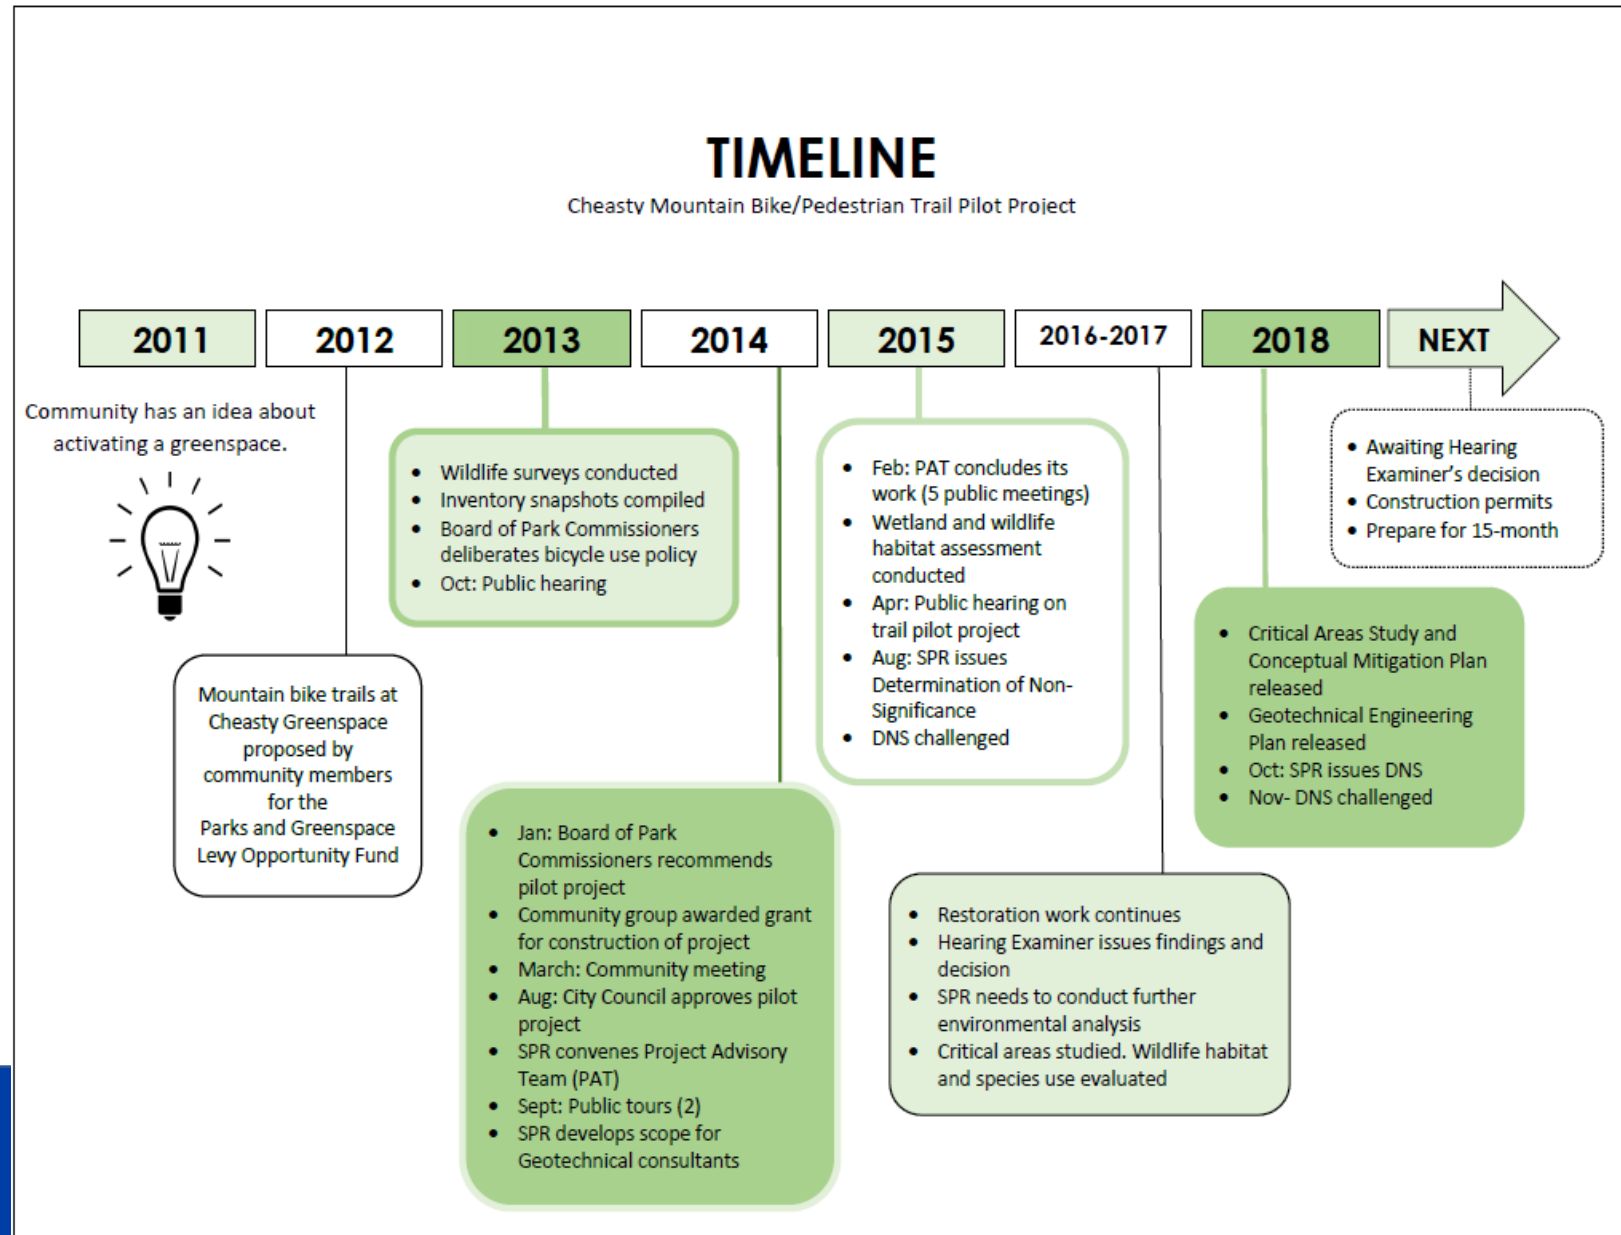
TIMELINE

Cheasty Mountain Bike/Pedestrian Trail Pilot Project

2011

Community has an idea about activating a greenspace.

2012

Mountain bike trails at Cheasty Greenspace proposed by community members for the Parks and Greenspace Levy Opportunity Fund

2013

- Wildlife surveys conducted
- Inventory snapshots compiled
- Board of Park Commissioners deliberates bicycle use policy
- Oct: Public hearing

2014

- Jan: Board of Park Commissioners recommends pilot project
- Community group awarded grant for construction of project
- March: Community meeting
- Aug: City Council approves pilot project
- SPR convenes Project Advisory Team (PAT)
- Sept: Public tours (2)
- SPR develops scope for Geotechnical consultants

2015

- Feb: PAT concludes its work (5 public meetings)
- Wetland and wildlife habitat assessment conducted
- Apr: Public hearing on trail pilot project
- Aug: SPR issues Determination of Non-Significance
- DNS challenged

2016-2017

- Restoration work continues
- Hearing Examiner issues findings and decision
- SPR needs to conduct further environmental analysis
- Critical areas studied. Wildlife habitat and species use evaluated

2018

- Critical Areas Study and Conceptual Mitigation Plan released
- Geotechnical Engineering Plan released
- Oct: SPR issues DNS
- Nov- DNS challenged

NEXT

- Awaiting Hearing Examiner's decision
- Construction permits
- Prepare for 15-month